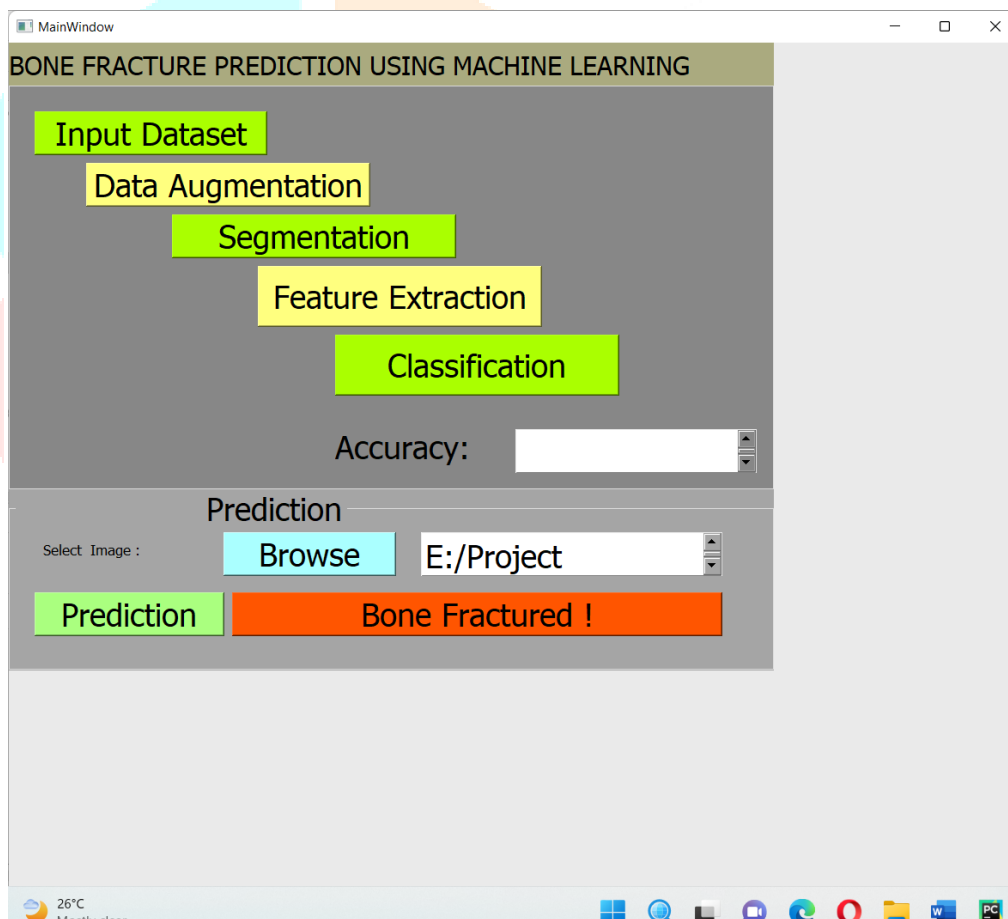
MainWindow

BONE FRACTURE PREDICTION USING MACHINE LEARNING

Input Dataset

Data Augmentation

Segmentation

Feature Extraction

Classification

Accuracy:

Prediction

Select Image :

Browse

E:/Project

Prediction

Bone Fractured !

26°C